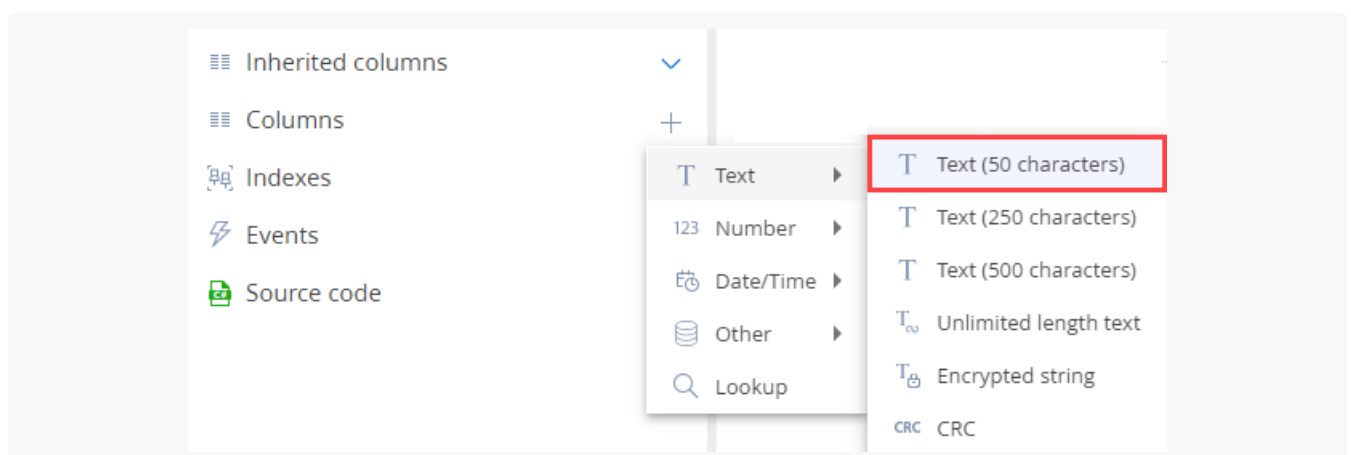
Inherited columns

Columns

Indexes

Events

Source code

Text

123 Number

Date/Time

Other

Lookup

Text (50 characters)

Text (250 characters)

Text (500 characters)

Unlimited length text

Encrypted string

CRC CRC